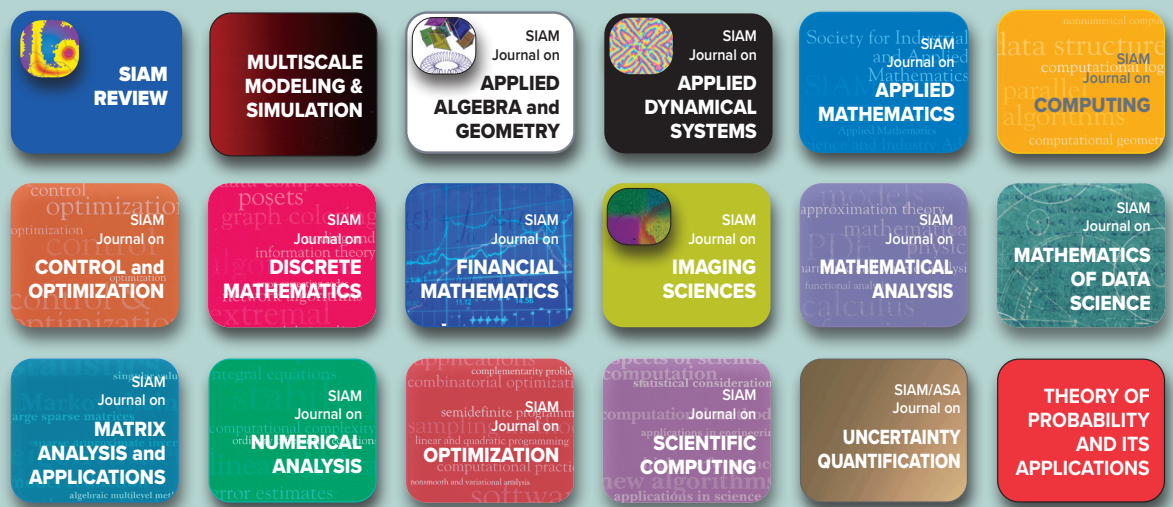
SIAM REVIEW

MULTISCALE MODELING & SIMULATION

SIAM Journal on APPLIED ALGEBRA and GEOMETRY

SIAM Journal on APPLIED DYNAMICAL SYSTEMS

Society for Industrial and Applied Mathematics

SIAM Journal on APPLIED MATHEMATICS

data structure computational log parallel algorithms computational geometry

SIAM Journal on COMPUTING

control optimization

SIAM Journal on CONTROL and OPTIMIZATION

posets graph coloring information theory extremal

SIAM Journal on DISCRETE MATHEMATICS

SIAM Journal on FINANCIAL MATHEMATICS

SIAM Journal on IMAGING SCIENCES

approximation theory PDE functional analysis calculus

SIAM Journal on MATHEMATICAL ANALYSIS

SIAM Journal on MATHEMATICS OF DATA SCIENCE

large sparse matrices algebraic multilevel methods

SIAM Journal on MATRIX ANALYSIS and APPLICATIONS

integral equations computational complexity error estimates

SIAM Journal on NUMERICAL ANALYSIS

applications combinatorial optimization complementarity problems semidefinite programming linear and quadratic programming computational practice nonsmooth and variational analysis

SIAM Journal on OPTIMIZATION

statistical considerations computation applications in engineering new algorithms applications in science

SIAM Journal on SCIENTIFIC COMPUTING

SIAM/ASA Journal on UNCERTAINTY QUANTIFICATION

THEORY OF PROBABILITY AND ITS APPLICATIONS